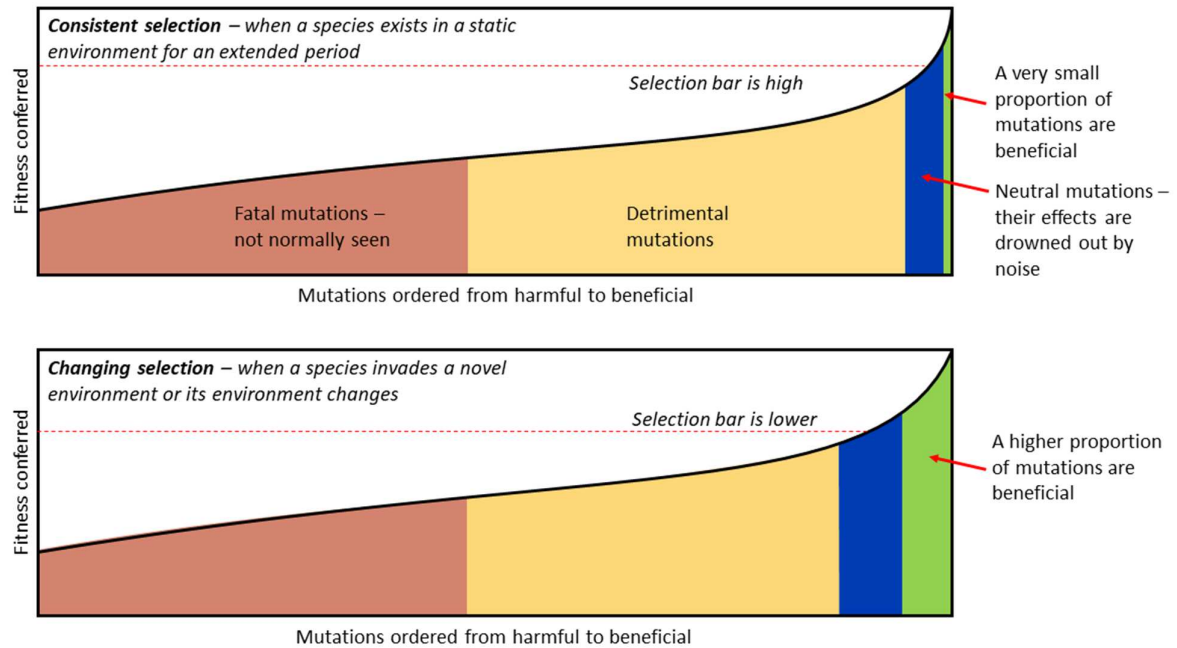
Consistent selection – when a species exists in a static environment for an extended period

Selection bar is high

Fitness conferred

Fatal mutations – not normally seen

Detrimental mutations

A very small proportion of mutations are beneficial

Neutral mutations – their effects are drowned out by noise

Mutations ordered from harmful to beneficial

Changing selection – when a species invades a novel environment or its environment changes

Selection bar is lower

Fitness conferred

A higher proportion of mutations are beneficial

Mutations ordered from harmful to beneficial